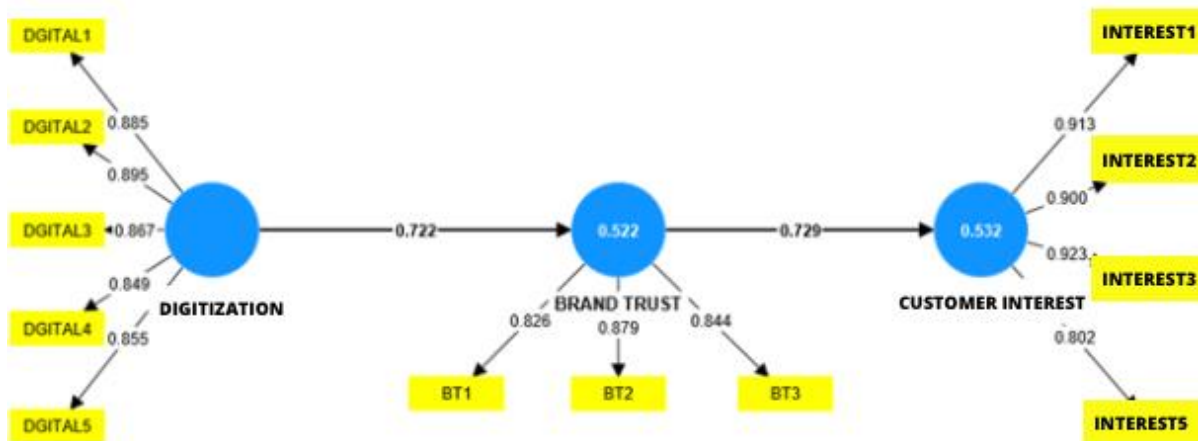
DGITAL1

DGITAL2

DGITAL3

DGITAL4

DGITAL5

0.885

0.895

0.867

0.849

0.855

DIGITIZATION

0.722

0.522

BRAND TRUST

0.826

0.879

0.844

BT1

BT2

BT3

0.729

0.532

CUSTOMER INTEREST

0.913

0.900

0.923

0.802

INTEREST1

INTEREST2

INTEREST3

INTEREST5